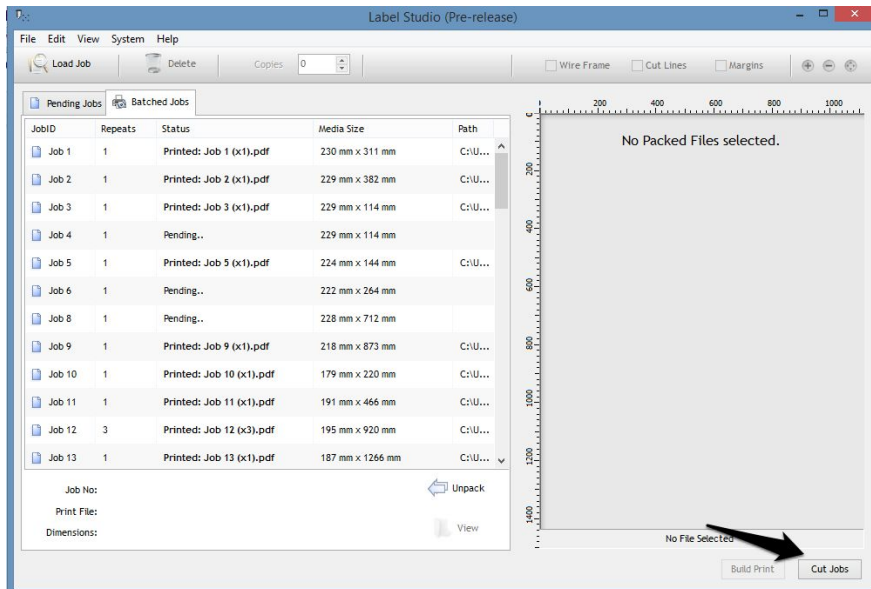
Label Studio (Pre-release)

File Edit View System Help

Load Job | Delete | Copies 0 | Wire Frame | Cut Lines | Margins

Pending Jobs | Batched Jobs

| JobID | Repeats | Status | Media Size | Path |
|---|---|---|---|---|
| Job 1 | 1 | Printed: Job 1 (x1).pdf | 230 mm x 311 mm | C:\U... |
| Job 2 | 1 | Printed: Job 2 (x1).pdf | 229 mm x 382 mm | C:\U... |
| Job 3 | 1 | Printed: Job 3 (x1).pdf | 229 mm x 114 mm | C:\U... |
| Job 4 | 1 | Pending.. | 229 mm x 114 mm | |
| Job 5 | 1 | Printed: Job 5 (x1).pdf | 224 mm x 144 mm | C:\U... |
| Job 6 | 1 | Pending.. | 222 mm x 264 mm | |
| Job 8 | 1 | Pending.. | 228 mm x 712 mm | |
| Job 9 | 1 | Printed: Job 9 (x1).pdf | 218 mm x 873 mm | C:\U... |
| Job 10 | 1 | Printed: Job 10 (x1).pdf | 179 mm x 220 mm | C:\U... |
| Job 11 | 1 | Printed: Job 11 (x1).pdf | 191 mm x 466 mm | C:\U... |
| Job 12 | 3 | Printed: Job 12 (x3).pdf | 195 mm x 920 mm | C:\U... |
| Job 13 | 1 | Printed: Job 13 (x1).pdf | 187 mm x 1266 mm | C:\U... |

Job No:
Print File:
Dimensions:

Unpack
View

200 400 600 800 1000
200 400 600 800 1000 1200 1400

No Packed Files selected.

No File Selected

Build Print | Cut Jobs